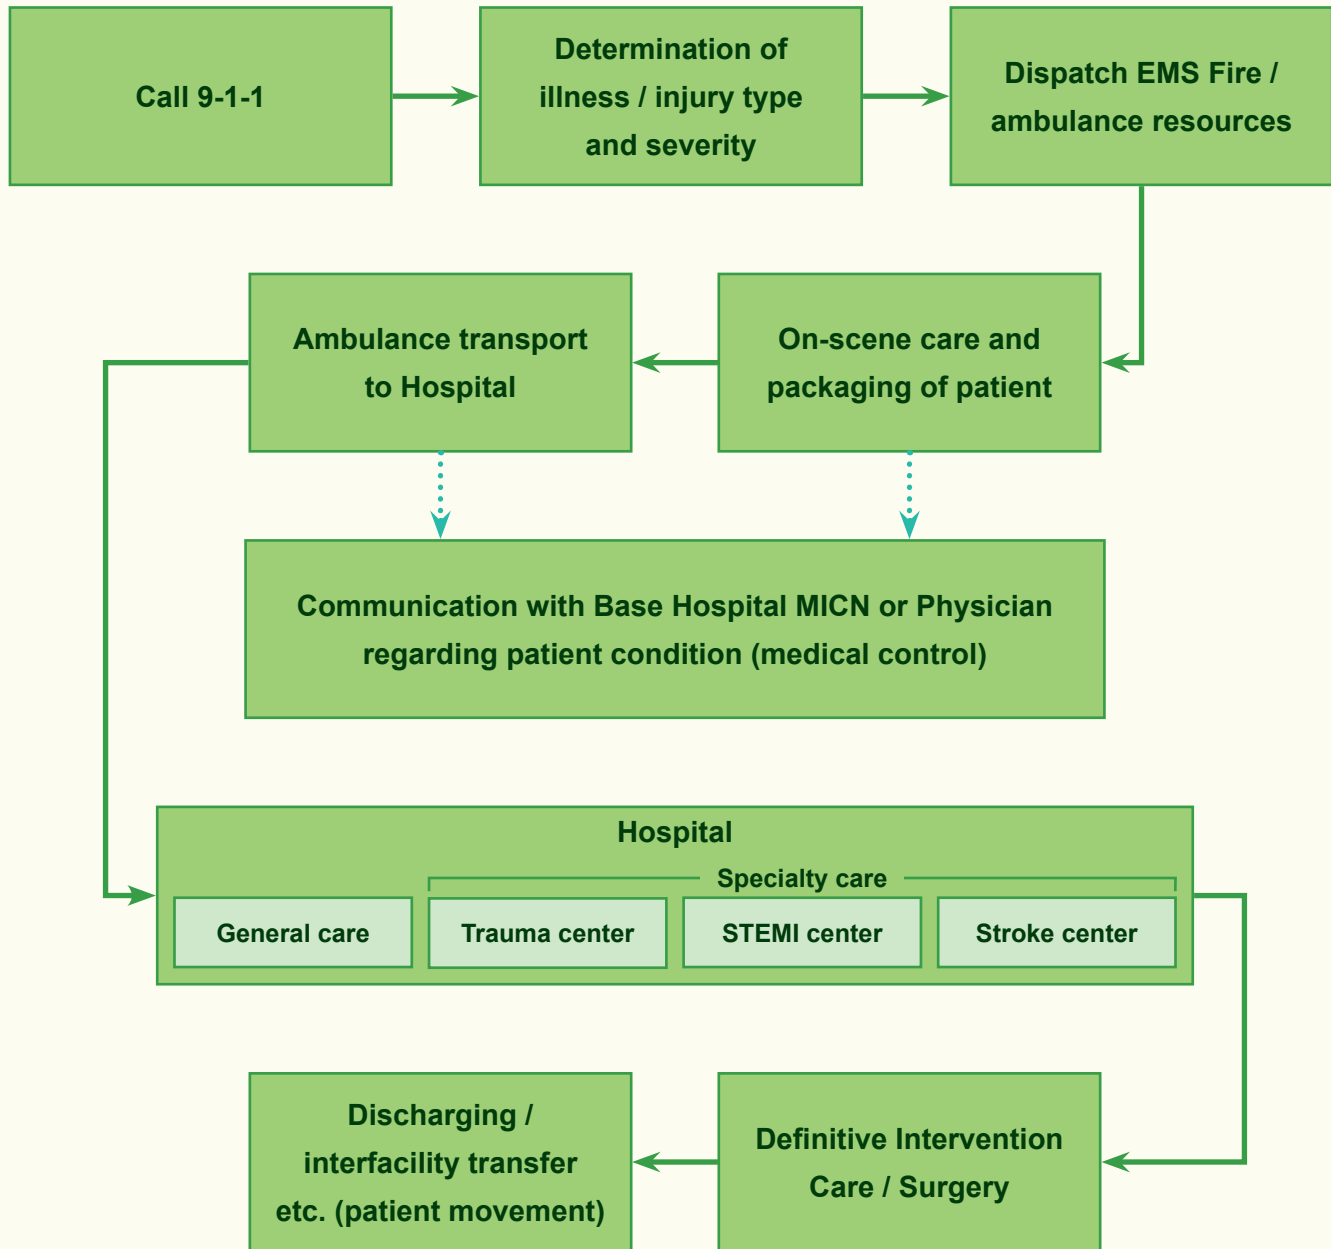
Call 9-1-1

Determination of illness / injury type and severity

Dispatch EMS Fire / ambulance resources

On-scene care and packaging of patient

Ambulance transport to Hospital

Communication with Base Hospital MICN or Physician regarding patient condition (medical control)

Hospital

Specialty care

General care

Trauma center

STEMI center

Stroke center

Definitive Intervention Care / Surgery

Discharging / interfacility transfer etc. (patient movement)